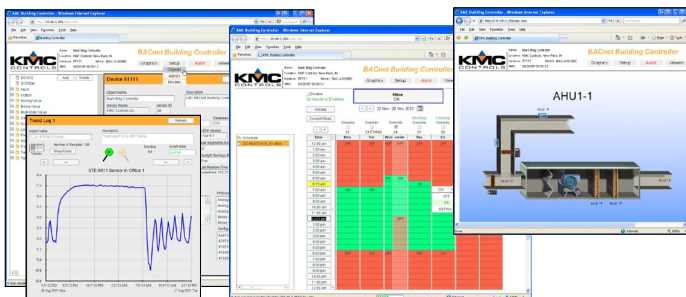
KMC Building Controller - Windows Internet Explorer

KMC CONTROLS

BACnet Building Controller

Graphics Setup Alarm

Device 01111

Trend Log 1

STE-6011 Sensor in Office 1

KMC Building Controller - Windows Internet Explorer

BACnet Building Controller

Graphics Setup Alarm

Mow
OK

Schedule

KMC Building Controller - Windows Internet Explorer

BACnet Building Controller

Graphics Setup Alarm

AHU1-1